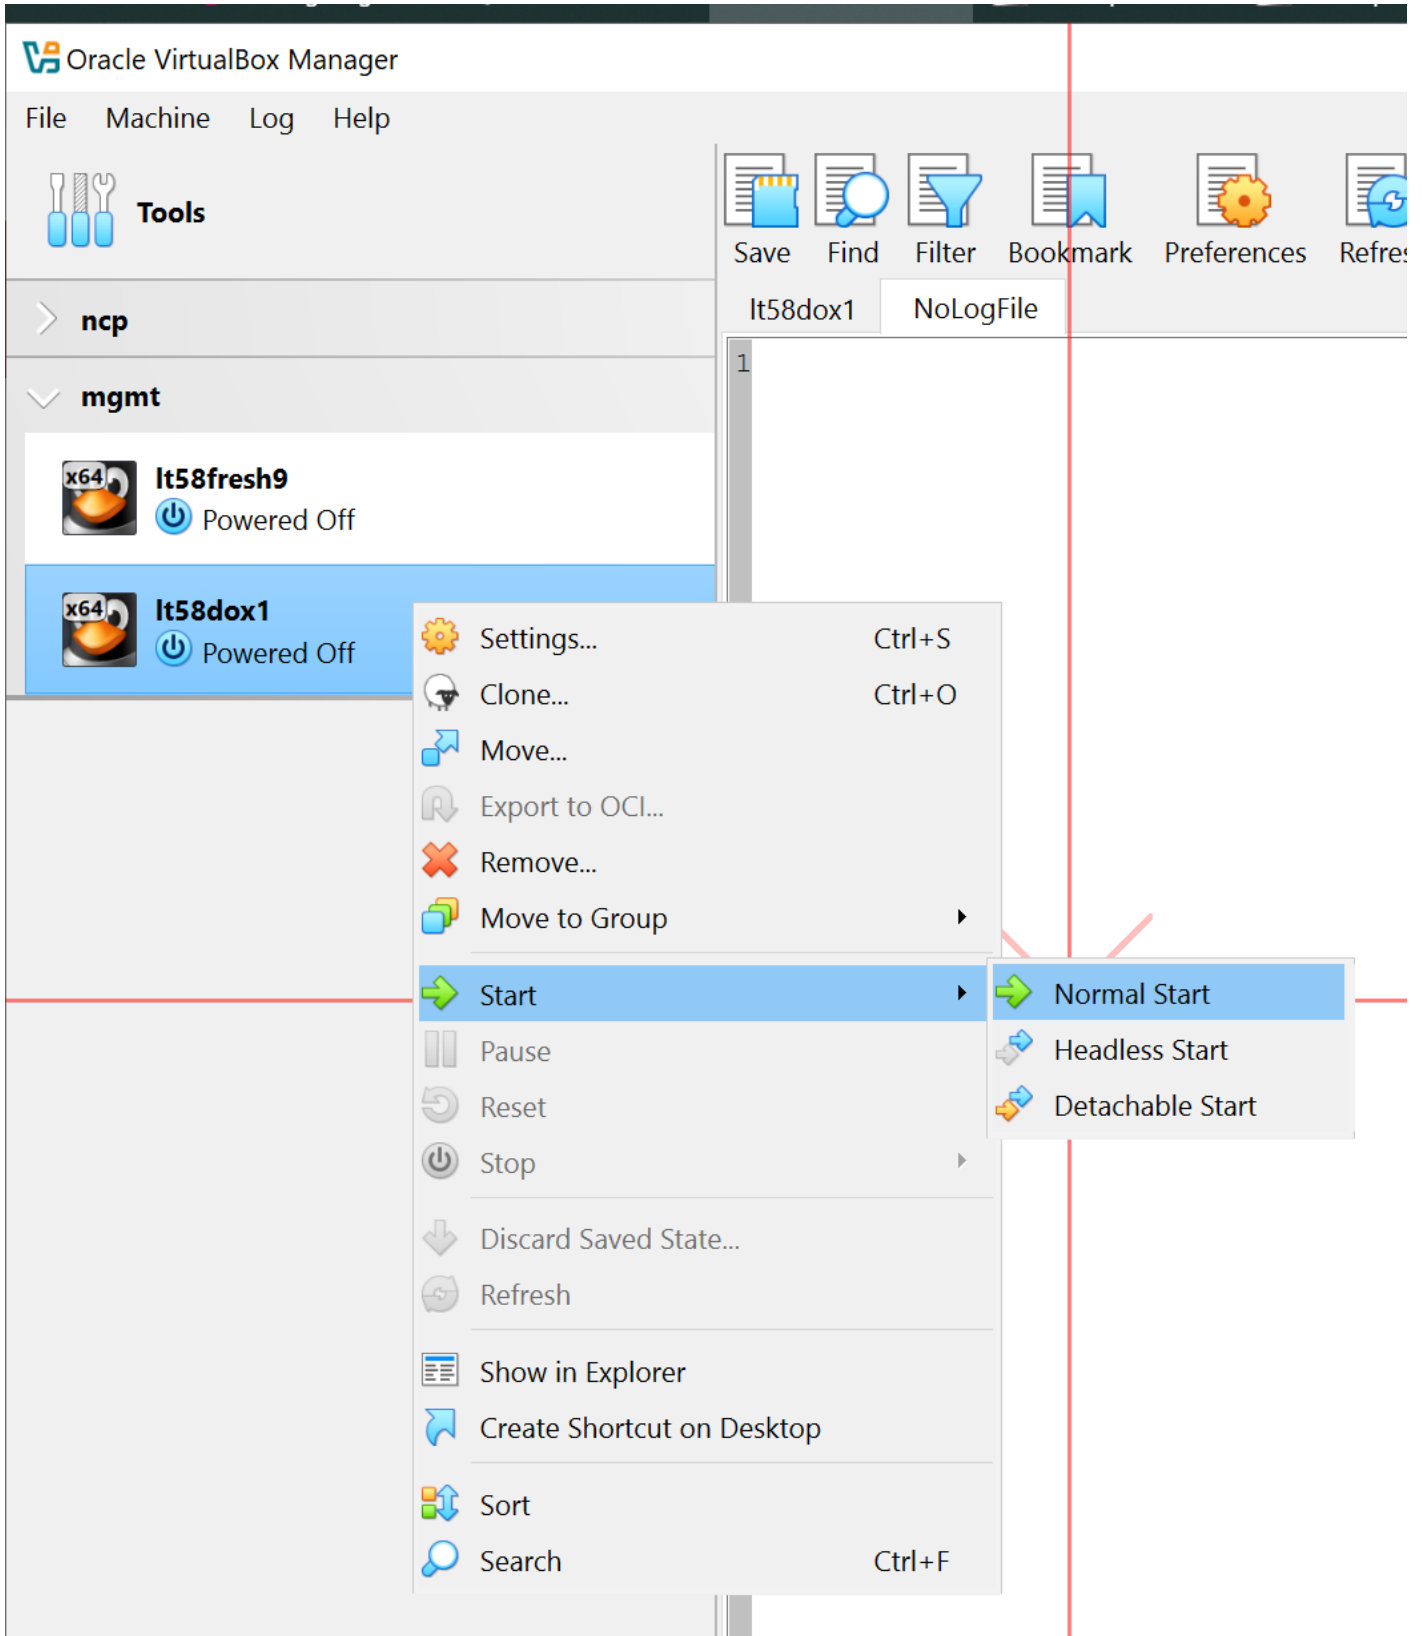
Oracle VirtualBox Manager

File Machine Log Help

Tools

ncp

mgmt

x64 lt58fresh9
Powered Off

x64 lt58dox1
Powered Off

Save Find Filter Bookmark Preferences Refres

lt58dox1 NoLogFile

1

Settings... Ctrl+S
Clone... Ctrl+O
Move...
Export to OCI...
Remove...
Move to Group
Start
Pause
Reset
Stop
Discard Saved State...
Refresh
Show in Explorer
Create Shortcut on Desktop
Sort
Search Ctrl+F

Normal Start
Headless Start
Detachable Start